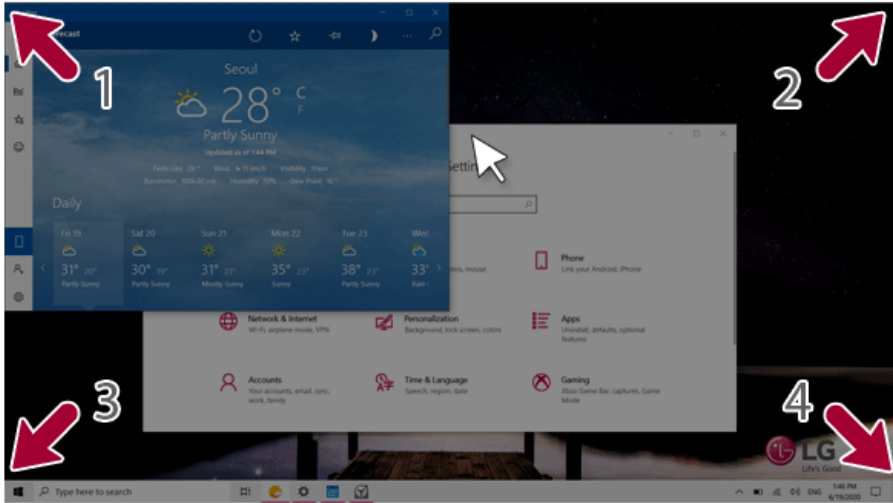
recast

1

Seoul
28° C F
Partly Sunny
Updated as of 1:44 PM

Feels Like 23° Wind 9 km/h Visibility 19 km
Barometer 1006.00 mb Humidity 70% Dew Point 16°

Daily

Fri 19 31° 20° Partly Sunny
Sat 20 30° 19° Partly Sunny
Sun 21 31° 21° Mostly Sunny
Mon 22 35° 23° Sunny
Tue 23 38° 23° Partly Sunny
Wed 33°

2

Settin

Phone
Link your Android, iPhone

Network & Internet
Wi-Fi, airplane mode, VPN

Personalization
Background, lock screen, colors

Apps
Uninstall, defaults, optional features

Accounts
Your accounts, email, sync, work, family

Time & Language
Speech, region, date

Gaming
Xbox Game Bar, captures, Game Mode

3

4

LG
Life's Good

Type here to search

ENG 1:46 PM 6/19/2020